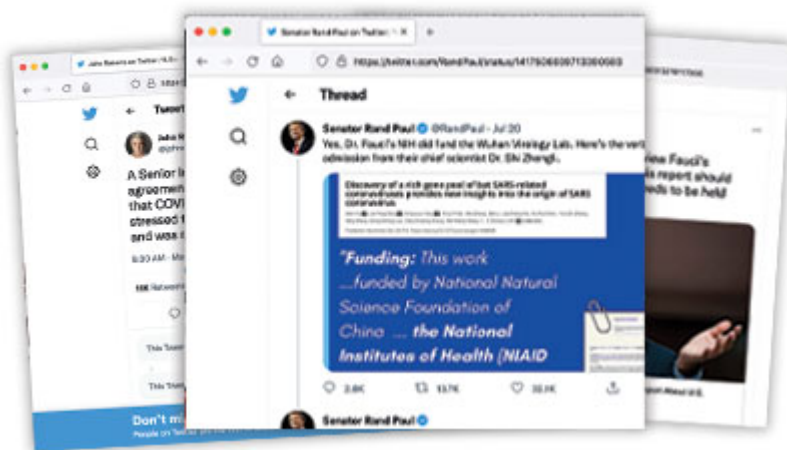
Senator Rand Paul on Twitter: "Y

https://twitter.com/RandPaul/status/1417606639713350659

Thread

Senator Rand Paul @RandPaul · Jul 20
Yes, Dr. Fauci's NIH did fund the Wuhan Virology Lab. Here's the verbal admission from their chief scientist Dr. Shi Zhengli.

Discovery of a rich gene pool of bat SARS-related coronaviruses provides new insights into the origin of SARS coronavirus

"Funding: This work ...funded by National Natural Science Foundation of China ... the National Institutes of Health (NIAID

2.6K 13.7K 35.1K

Senator Rand Paul

John Ratcliffe on Twitter

Tweet

John R
@johnr

A Senior I agreement that COVI stressed t and was c

9:30 AM · Ma

18K Retweets

This Tweet

This Tweet

Don't mi
People on Twitter

Fauci's report should eds to be held